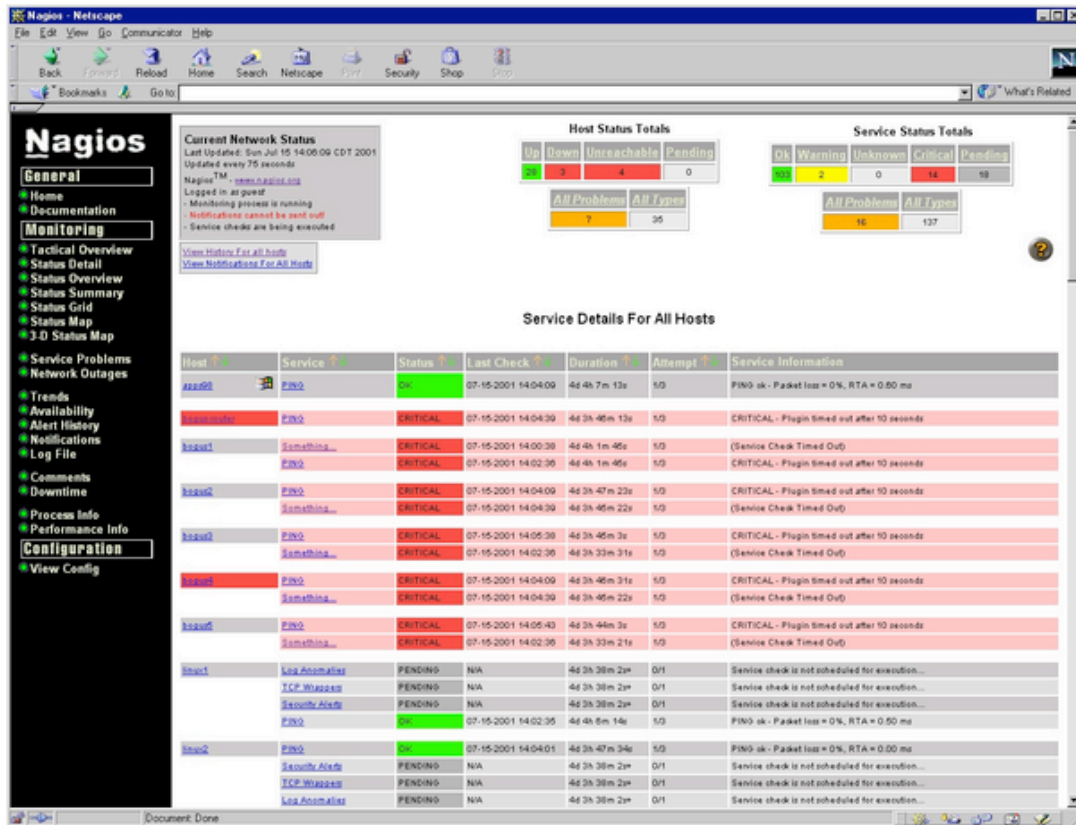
Nagios - Netscape

File Edit View Go Communicator Help

Back Forward Reload Home Search Netscape Print Security Shop Stop

Bookmarks Go to: What's Related

Nagios

General
Home
Documentation

Monitoring
Tactical Overview
Status Detail
Status Overview
Status Summary
Status Grid
Status Map
3-D Status Map

Service Problems
Network Outages

Trends
Availability
Alert History
Notifications
Log File

Comments
Downtime

Process Info
Performance Info

Configuration
View Config

Current Network Status
Last Updated: Sun Jul 15 14:06:09 CDT 2001
Updated every 75 seconds
Nagios™ - www.nagios.org
Logged in as guest
- Monitoring process is running
- Notifications cannot be sent out!
- Service checks are being executed

View History For all hosts
View Notifications For All Hosts

Host Status Totals

| Up | Down | Unreachable | Pending |
|---|---|---|---|
| 29 | 3 | 4 | 0 |

| All Problems | All Types |
|---|---|
| 7 | 36 |

Service Status Totals

| Ok | Warning | Unknown | Critical | Pending |
|---|---|---|---|---|
| 103 | 2 | 0 | 14 | 18 |

| All Problems | All Types |
|---|---|
| 16 | 137 |

Service Details For All Hosts

| Host | Service | Status | Last Check | Duration | Attempt | Service Information |
|---|---|---|---|---|---|---|
| apps99 | PING | OK | 07-15-2001 14:04:09 | 4d 4h 7m 13s | 1/3 | PING ok - Packet loss = 0%, RTA = 0.60 ms |
| bogusrouter | PING | CRITICAL | 07-15-2001 14:04:39 | 4d 3h 46m 13s | 1/3 | CRITICAL - Plugin timed out after 10 seconds |
| bogus1 | Something... | CRITICAL | 07-15-2001 14:00:38 | 4d 4h 1m 46s | 1/3 | (Service Check Timed Out) |
| | PING | CRITICAL | 07-15-2001 14:02:36 | 4d 3h 1m 46s | 1/3 | CRITICAL - Plugin timed out after 10 seconds |
| bogus2 | PING | CRITICAL | 07-15-2001 14:04:09 | 4d 3h 47m 23s | 1/3 | CRITICAL - Plugin timed out after 10 seconds |
| | Something... | CRITICAL | 07-15-2001 14:04:39 | 4d 3h 46m 22s | 1/3 | (Service Check Timed Out) |
| bogus3 | PING | CRITICAL | 07-15-2001 14:05:38 | 4d 3h 46m 3s | 1/3 | CRITICAL - Plugin timed out after 10 seconds |
| | Something... | CRITICAL | 07-15-2001 14:02:36 | 4d 3h 33m 31s | 1/3 | (Service Check Timed Out) |
| bogus4 | PING | CRITICAL | 07-15-2001 14:04:09 | 4d 3h 46m 31s | 1/3 | CRITICAL - Plugin timed out after 10 seconds |
| | Something... | CRITICAL | 07-15-2001 14:04:39 | 4d 3h 46m 22s | 1/3 | (Service Check Timed Out) |
| bogus5 | PING | CRITICAL | 07-15-2001 14:05:43 | 4d 3h 44m 3s | 1/3 | CRITICAL - Plugin timed out after 10 seconds |
| | Something... | CRITICAL | 07-15-2001 14:02:36 | 4d 3h 33m 21s | 1/3 | (Service Check Timed Out) |
| linux1 | Log Anomalies | PENDING | N/A | 4d 3h 38m 2s+ | 0/1 | Service check is not scheduled for execution... |
| | TCP Wrappers | PENDING | N/A | 4d 3h 38m 2s+ | 0/1 | Service check is not scheduled for execution... |
| | Security Alerts | PENDING | N/A | 4d 3h 38m 2s+ | 0/1 | Service check is not scheduled for execution... |
| | PING | OK | 07-15-2001 14:02:35 | 4d 4h 6m 14s | 1/3 | PING ok - Packet loss = 0%, RTA = 0.50 ms |
| linux2 | PING | OK | 07-15-2001 14:04:01 | 4d 3h 47m 34s | 1/3 | PING ok - Packet loss = 0%, RTA = 0.00 ms |
| | Security Alerts | PENDING | N/A | 4d 3h 38m 2s+ | 0/1 | Service check is not scheduled for execution... |
| | TCP Wrappers | PENDING | N/A | 4d 3h 38m 2s+ | 0/1 | Service check is not scheduled for execution... |
| | Log Anomalies | PENDING | N/A | 4d 3h 38m 2s+ | 0/1 | Service check is not scheduled for execution... |

Document: Done